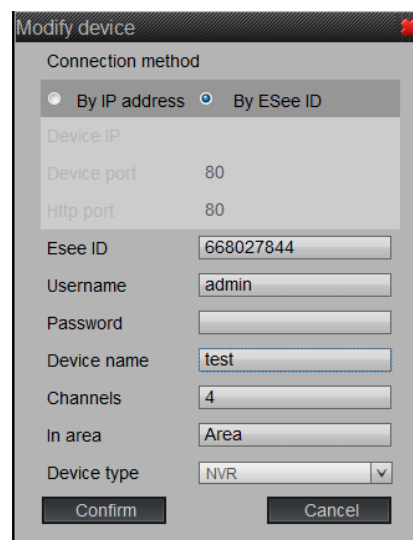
Modify device

Connection method

By IP address By ESee ID

Device IP

Device port 80

Http port 80

Esee ID 668027844

Username admin

Password

Device name test

Channels 4

In area Area

Device type NVR

Confirm Cancel